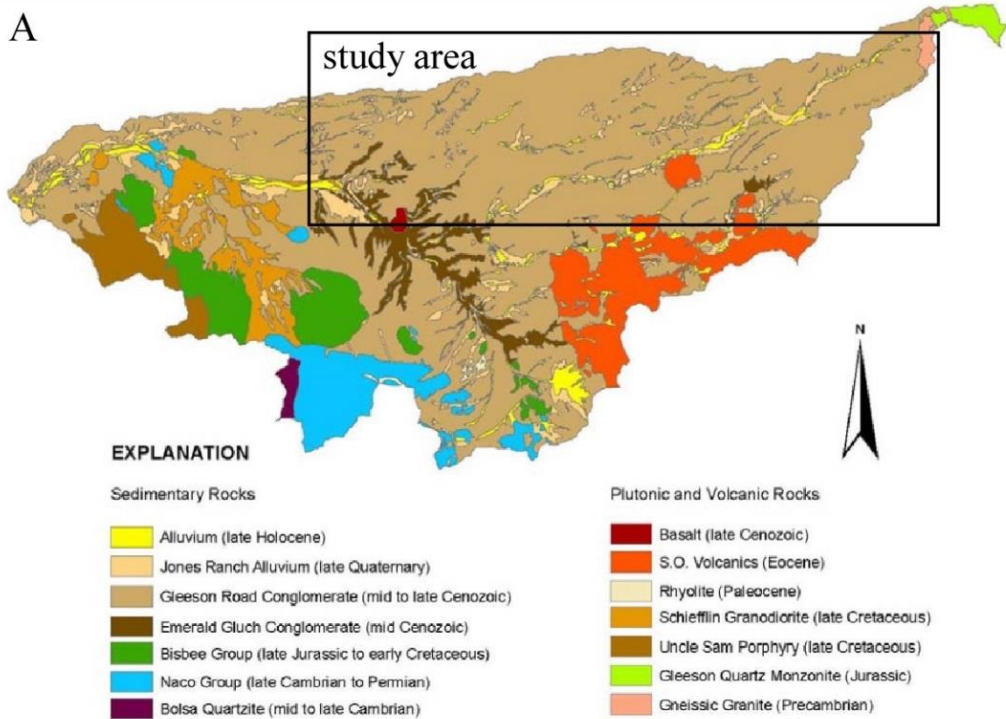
A

study area

N

EXPLANATION

Sedimentary Rocks

Alluvium (late Holocene)
Jones Ranch Alluvium (late Quaternary)
Gleeson Road Conglomerate (mid to late Cenozoic)
Emerald Gluch Conglomerate (mid Cenozoic)
Bisbee Group (late Jurassic to early Cretaceous)
Naco Group (late Cambrian to Permian)
Bolsa Quartzite (mid to late Cambrian)

Plutonic and Volcanic Rocks

Basalt (late Cenozoic)
S.O. Volcanics (Eocene)
Rhyolite (Paleocene)
Schiefflin Granodiorite (late Cretaceous)
Uncle Sam Porphyry (late Cretaceous)
Gleeson Quartz Monzonite (Jurassic)
Gneissic Granite (Precambrian)